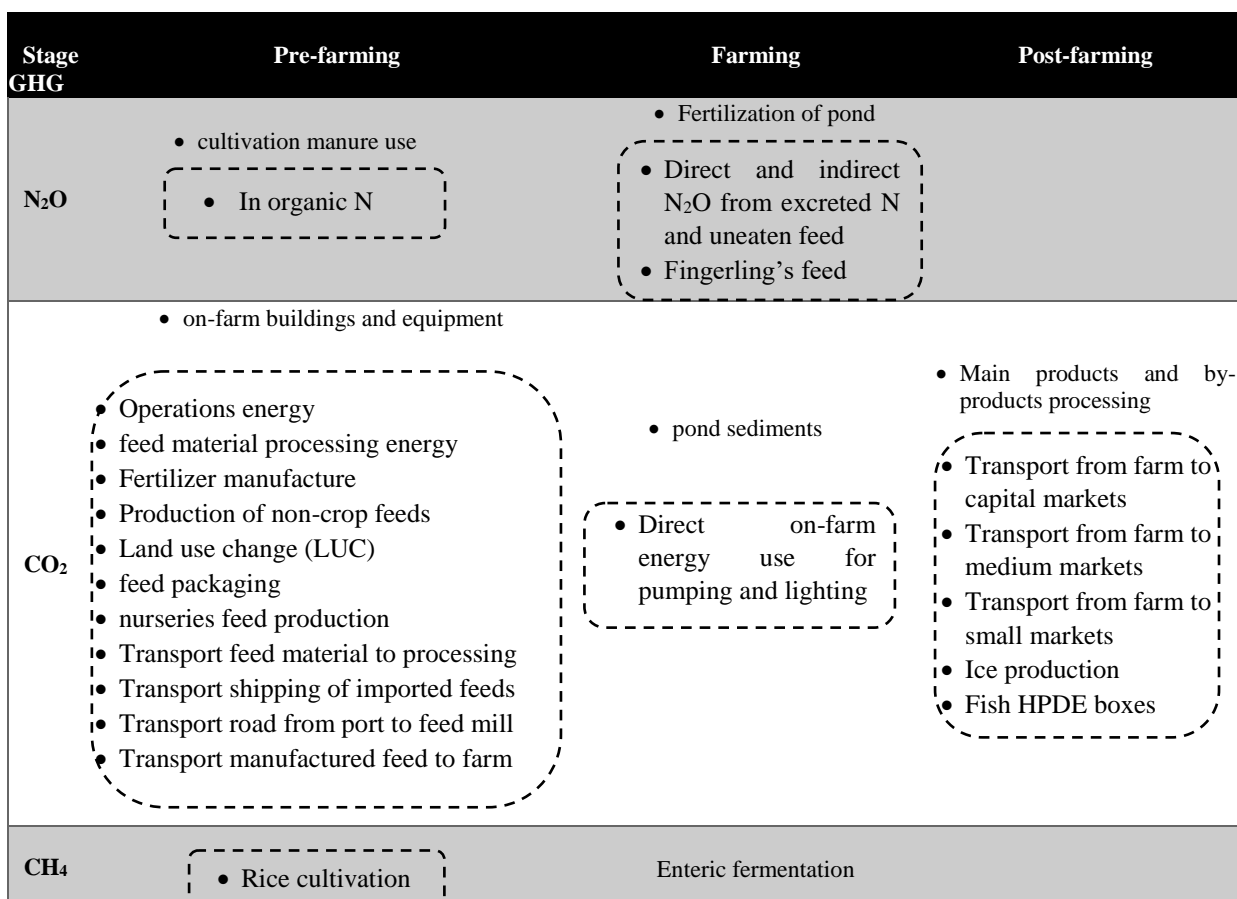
| Stage GHG | Pre-farming | Farming | Post-farming |
|---|---|---|---|
| $N_2O$ | • cultivation manure use<br>• In organic N | • Fertilization of pond<br>• Direct and indirect $N_2O$ from excreted N and uneaten feed<br>• Fingerling's feed | |
| $CO_2$ | • on-farm buildings and equipment<br>• Operations energy<br>• feed material processing energy<br>• Fertilizer manufacture<br>• Production of non-crop feeds<br>• Land use change (LUC)<br>• feed packaging<br>• nurseries feed production<br>• Transport feed material to processing<br>• Transport shipping of imported feeds<br>• Transport road from port to feed mill<br>• Transport manufactured feed to farm | • pond sediments<br>• Direct on-farm energy use for pumping and lighting | • Main products and by-products processing<br>• Transport from farm to capital markets<br>• Transport from farm to medium markets<br>• Transport from farm to small markets<br>• Ice production<br>• Fish HPDE boxes |
| $CH_4$ | • Rice cultivation | Enteric fermentation | |